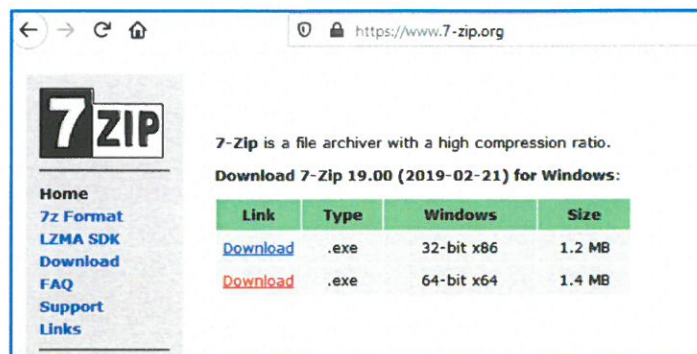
https://www.7-zip.org

7ZIP

Home
7z Format
LZMA SDK
Download
FAQ
Support
Links

7-Zip is a file archiver with a high compression ratio.

Download 7-Zip 19.00 (2019-02-21) for Windows:

| Link | Type | Windows | Size |
|---|---|---|---|
| Download | .exe | 32-bit x86 | 1.2 MB |
| Download | .exe | 64-bit x64 | 1.4 MB |